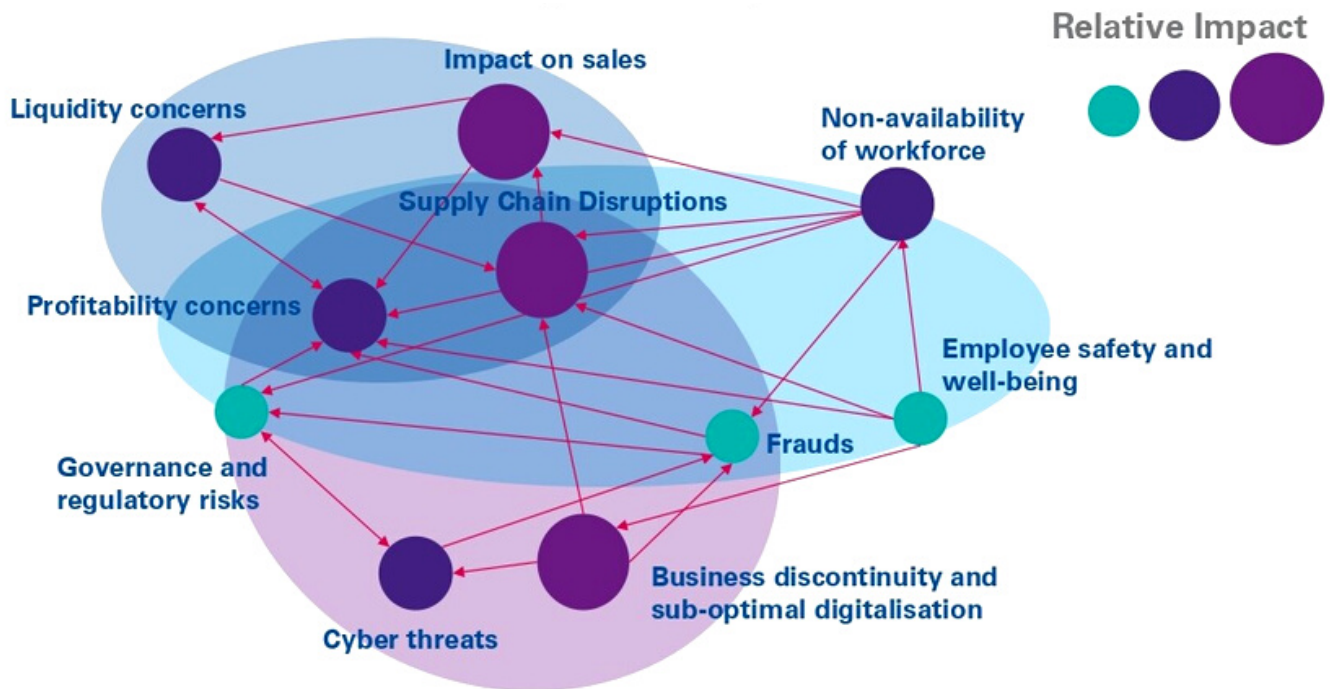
Relative Impact

Impact on sales

Liquidity concerns

Non-availability of workforce

Supply Chain Disruptions

Profitability concerns

Employee safety and well-being

Frauds

Governance and regulatory risks

Business discontinuity and sub-optimal digitalisation

Cyber threats